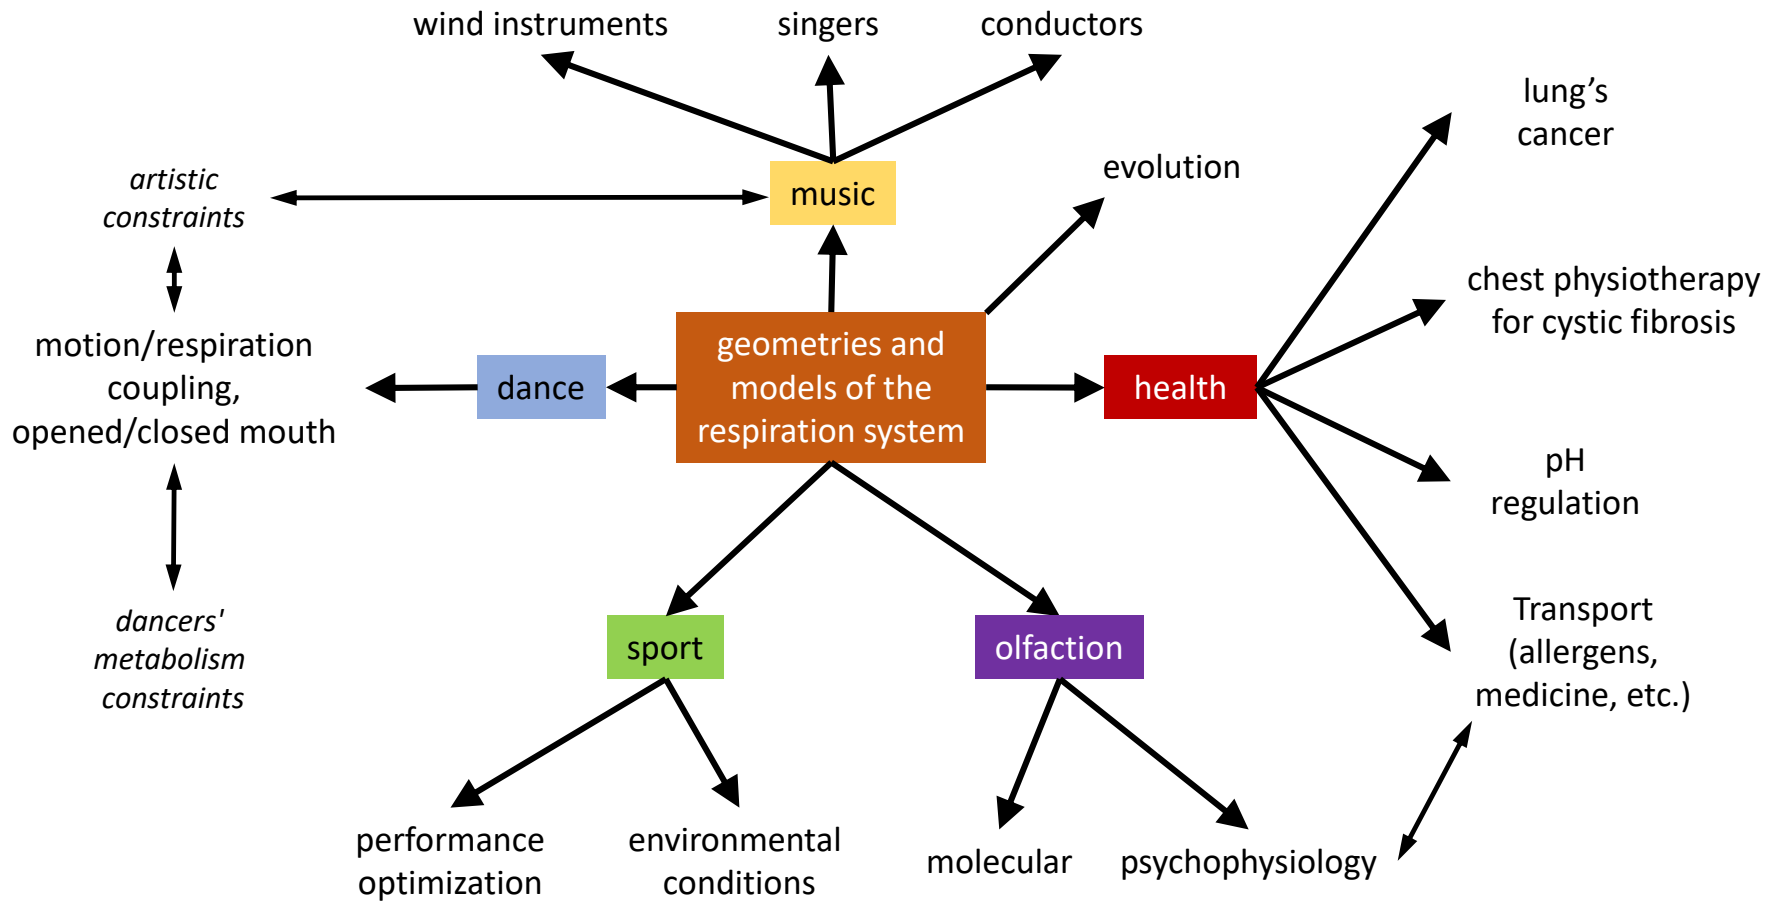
wind instruments

singers

conductors

lung's cancer

evolution

artistic constraints

music

chest physiotherapy for cystic fibrosis

motion/respiration coupling, opened/closed mouth

dance

geometries and models of the respiration system

health

pH regulation

dancers' metabolism constraints

sport

olfaction

Transport (allergens, medicine, etc.)

performance optimization

environmental conditions

molecular

psychophysiology